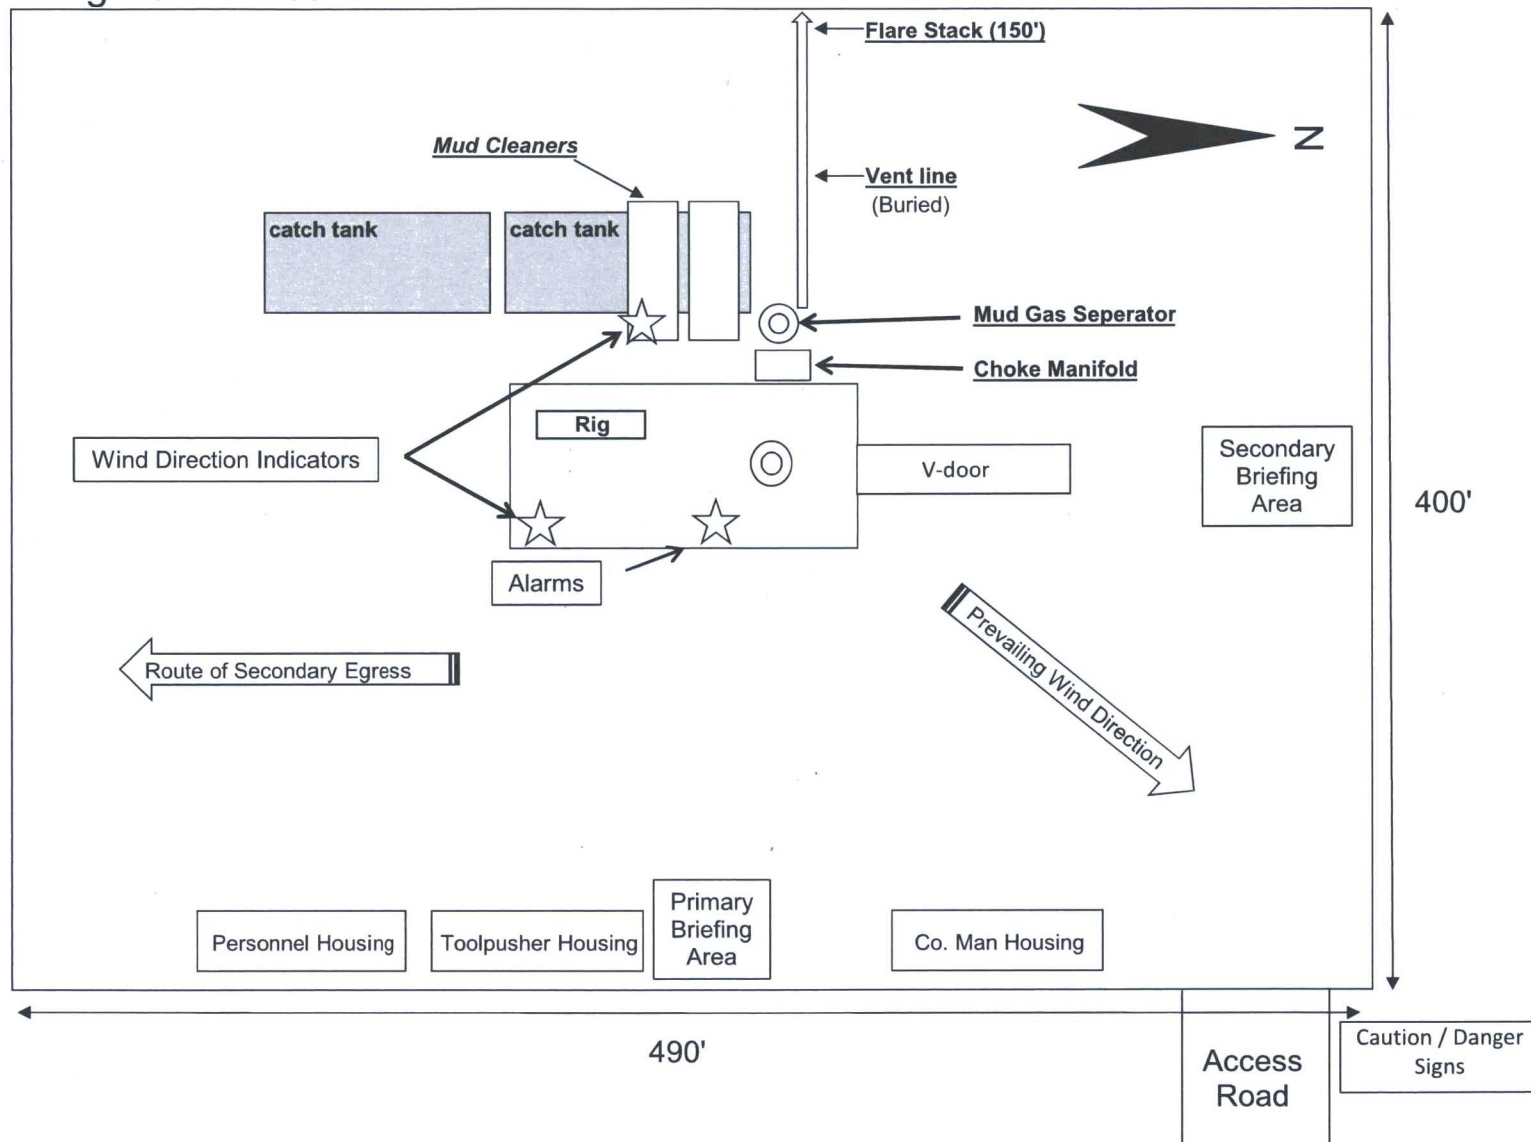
Flare Stack (150')

N

Mud Cleaners

Vent line
(Buried)

catch tank

catch tank

Mud Gas Seperator

Choke Manifold

Rig

Wind Direction Indicators

V-door

Secondary Briefing Area

400'

Alarms

Route of Secondary Egress

Prevailing Wind Direction

Personnel Housing

Toolpusher Housing

Primary Briefing Area

Co. Man Housing

490'

Access Road

Caution / Danger Signs